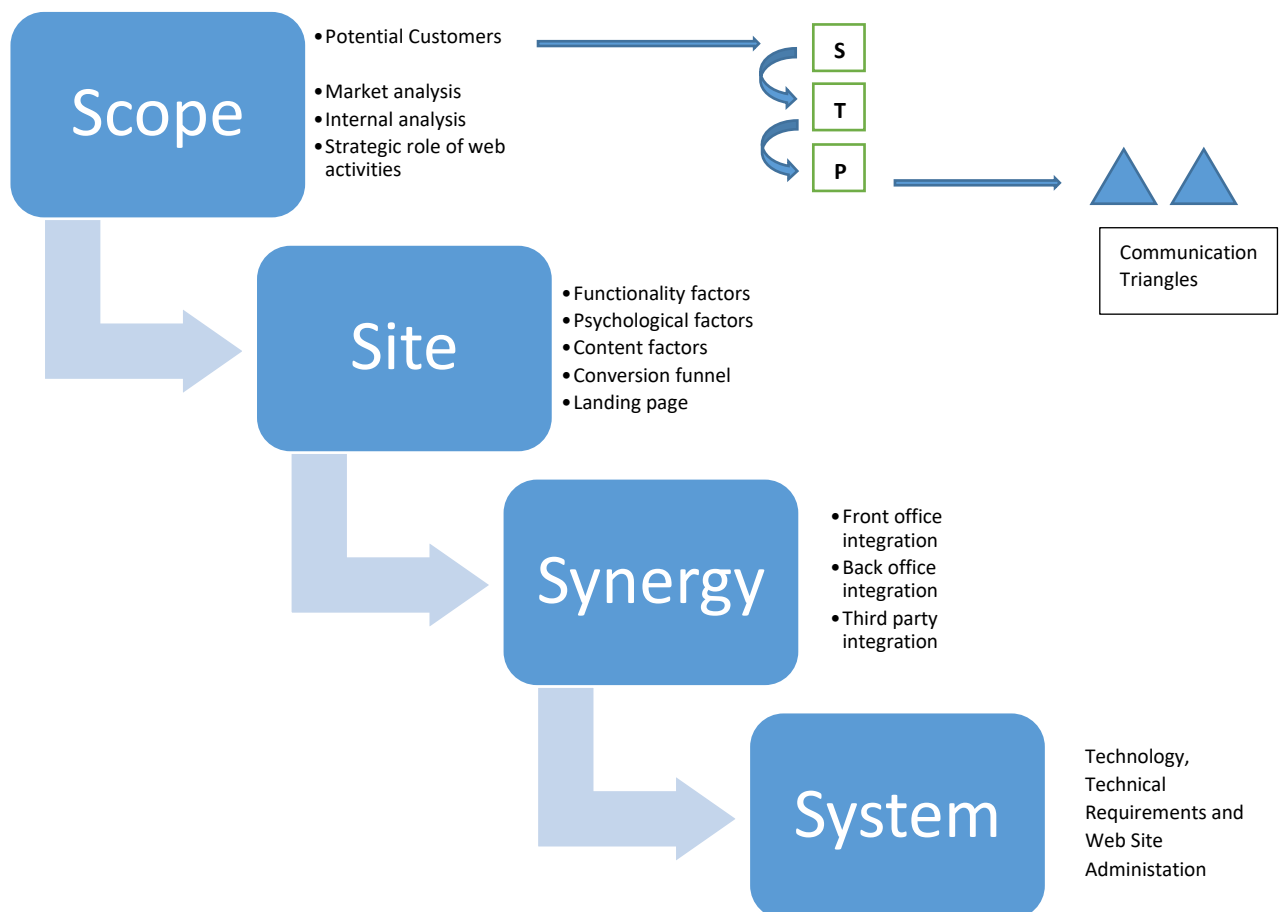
Scope

• Potential Customers

• Market analysis
• Internal analysis
• Strategic role of web activities

S

T

P

Communication Triangles

Site

• Functionality factors
• Psychological factors
• Content factors
• Conversion funnel
• Landing page

Synergy

• Front office integration
• Back office integration
• Third party integration

System

Technology, Technical Requirements and Web Site Administation